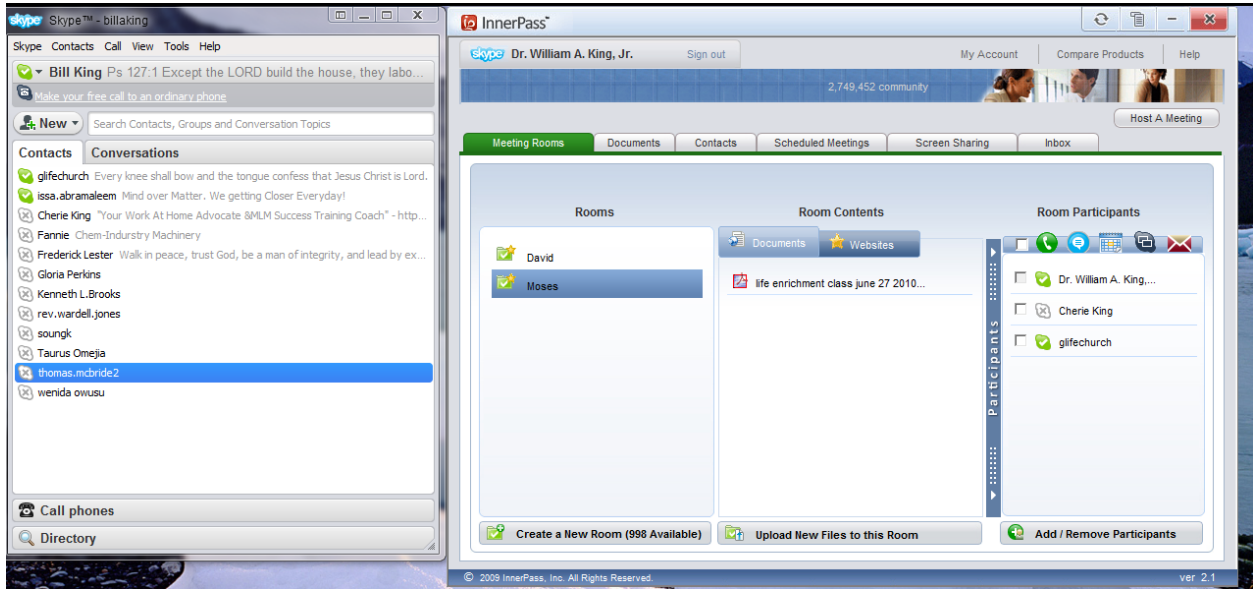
skype Skype™ - billaking

Skype Contacts Call View Tools Help

Bill King Ps 127:1 Except the LORD build the house, they labo...

Make your free call to an ordinary phone

New

Search Contacts, Groups and Conversation Topics

Contacts Conversations

glifechurch Every knee shall bow and the tongue confess that Jesus Christ is Lord.
issa.abramaleem Mind over Matter. We getting Closer Everyday!
Cherie King "Your Work At Home Advocate &MLM Success Training Coach" - http...
Fannie Chem-Indurstry Machinery
Frederick Lester Walk in peace, trust God, be a man of integrity, and lead by ex...
Gloria Perkins
Kenneth L.Brooks
rev.wardell.jones
soungk
Taurus Omejia
thomas.mcbride2
wenida owusu

Call phones

Directory

InnerPass™

skype Dr. William A. King, Jr. Sign out

My Account Compare Products Help

2,749,452 community

Host A Meeting

Meeting Rooms Documents Contacts Scheduled Meetings Screen Sharing Inbox

Rooms

David
Moses

Room Contents

Documents Websites

life enrichment class june 27 2010...

Room Participants

Participants

Dr. William A. King,...
Cherie King
glifechurch

Create a New Room (998 Available)

Upload New Files to this Room

Add / Remove Participants

© 2009 InnerPass, Inc. All Rights Reserved.

ver 2.1